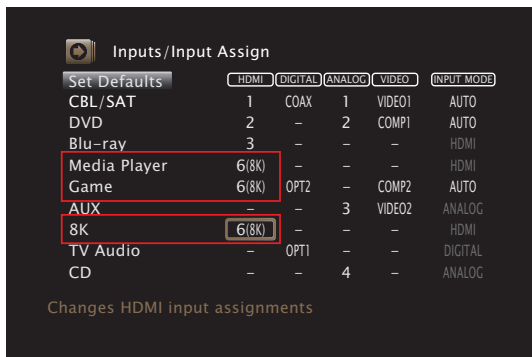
Inputs/Input Assign

| Set Defaults | HDMI | DIGITAL | ANALOG | VIDEO | INPUT MODE |
|---|---|---|---|---|---|
| CBL/SAT | 1 | COAX | 1 | VIDEO1 | AUTO |
| DVD | 2 | – | 2 | COMP1 | AUTO |
| Blu-ray | 3 | – | – | – | HDMI |
| Media Player | 6(8K) | – | – | – | HDMI |
| Game | 6(8K) | OPT2 | – | COMP2 | AUTO |
| AUX | – | – | 3 | VIDEO2 | ANALOG |
| 8K | 6(8K) | – | – | – | HDMI |
| TV Audio | – | OPT1 | – | – | DIGITAL |
| CD | – | – | 4 | – | ANALOG |

Changes HDMI input assignments